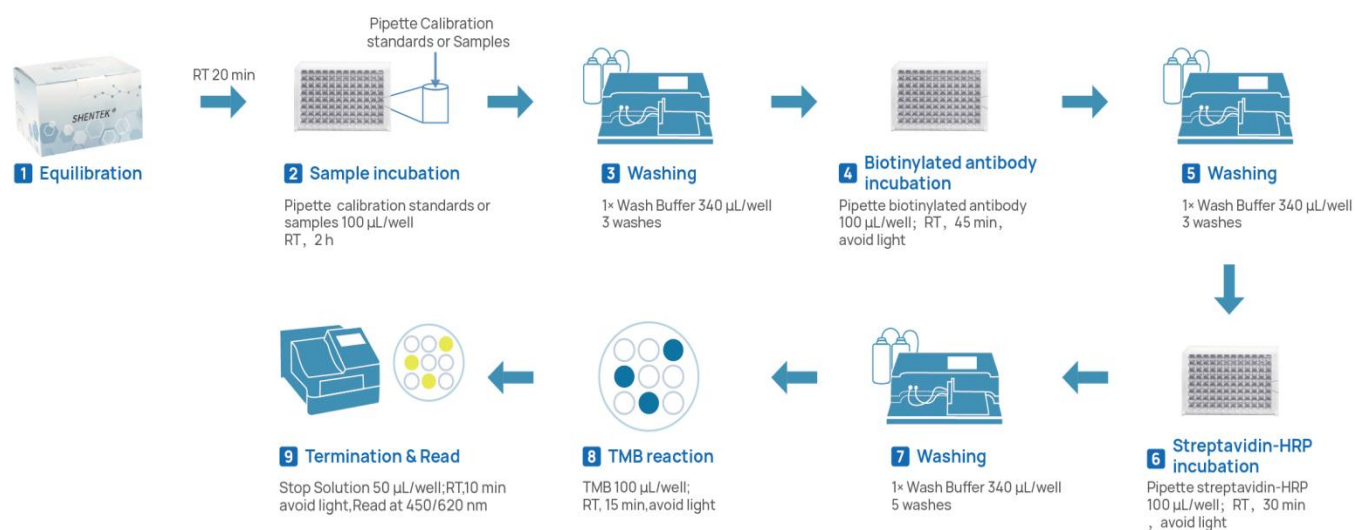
SHENTEK

RT 20 min

1 Equilibration

Pipette Calibration standards or Samples

2 Sample incubation

Pipette calibration standards or samples 100 µL/well
RT，2 h

3 Washing

1× Wash Buffer 340 µL/well
3 washes

4 Biotinylated antibody incubation

Pipette biotinylated antibody 100 µL/well；RT，45 min，avoid light

5 Washing

1× Wash Buffer 340 µL/well
3 washes

6 Streptavidin-HRP incubation

Pipette streptavidin-HRP 100 µL/well；RT，30 min ，avoid light

7 Washing

1× Wash Buffer 340 µL/well
5 washes

8 TMB reaction

TMB 100 µL/well;
RT, 15 min,avoid light

9 Termination & Read

Stop Solution 50 µL/well;RT,10 min avoid light,Read at 450/620 nm